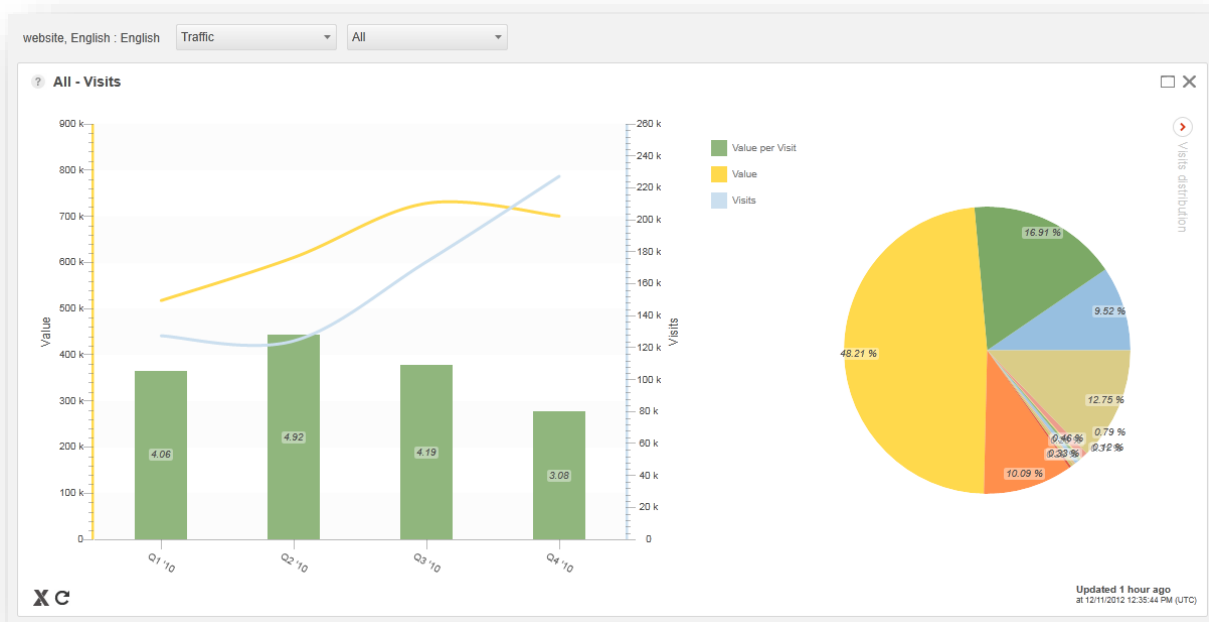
website, English : English Traffic All

? All - Visits

900 k
800 k
700 k
600 k
500 k
400 k
300 k
200 k
100 k
0

Value

260 k
240 k
220 k
200 k
180 k
160 k
140 k
120 k
100 k
80 k
60 k
40 k
20 k
0

Visits

4.06
4.92
4.19
3.08

Q1 '10
Q2 '10
Q3 '10
Q4 '10

Value per Visit
Value
Visits

Visits distribution

16.91 %
9.52 %
48.21 %
12.75 %
0.79 %
0.46 %
0.33 %
0.32 %
10.09 %

Updated 1 hour ago
at 12/11/2012 12:35:44 PM (UTC)